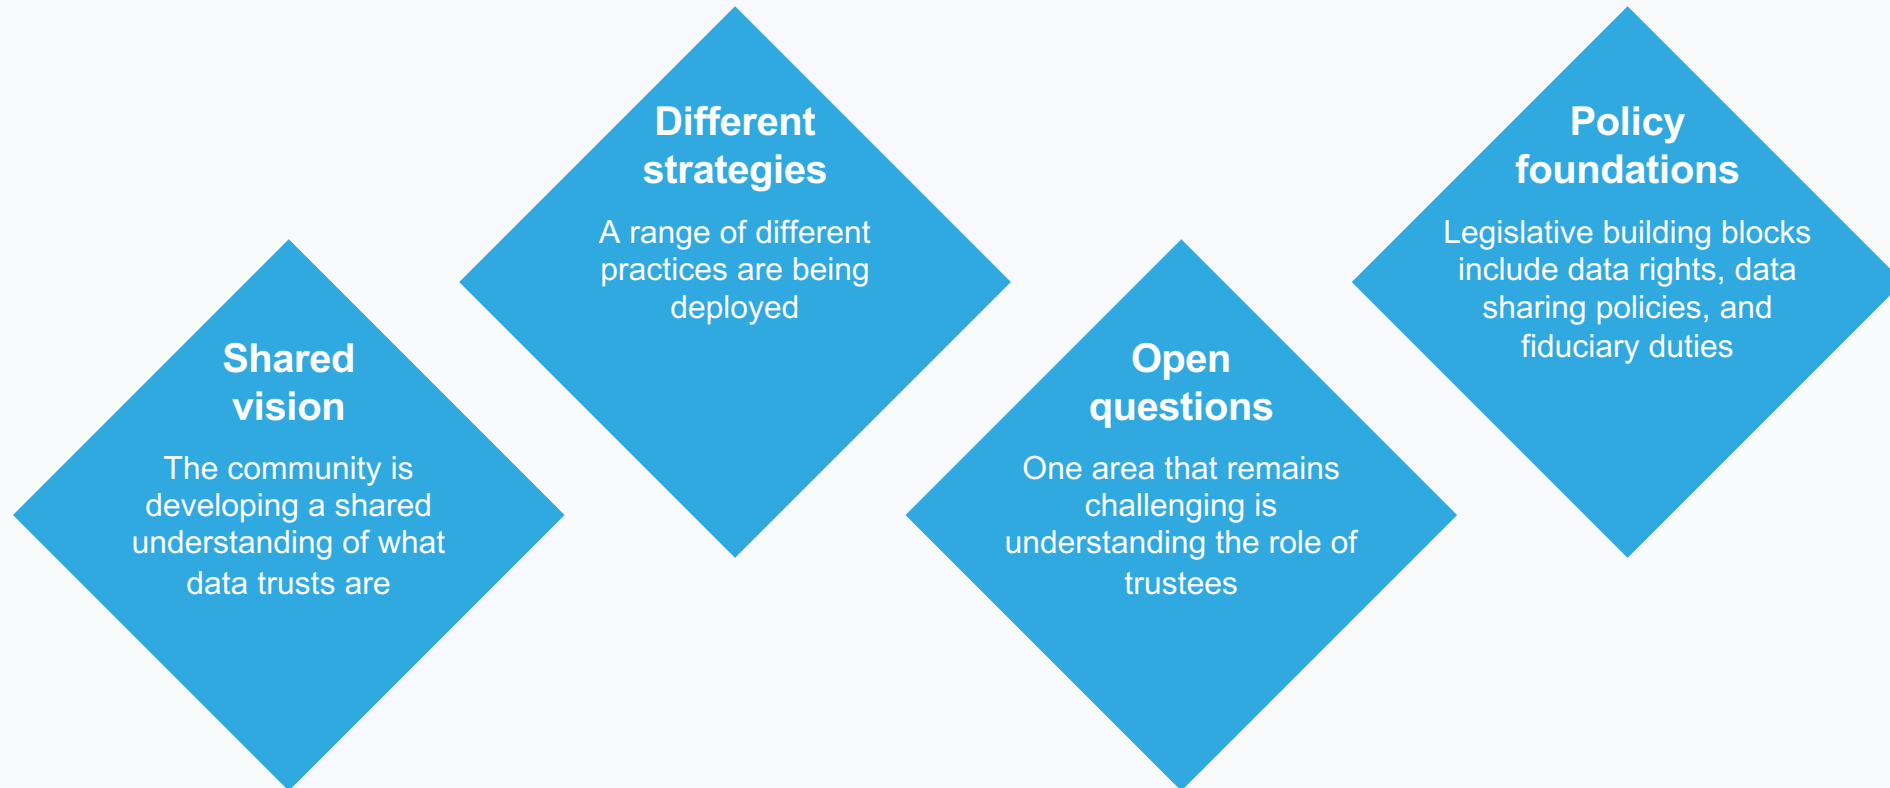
Shared vision

The community is developing a shared understanding of what data trusts are

Different strategies

A range of different practices are being deployed

Open questions

One area that remains challenging is understanding the role of trustees

Policy foundations

Legislative building blocks include data rights, data sharing policies, and fiduciary duties